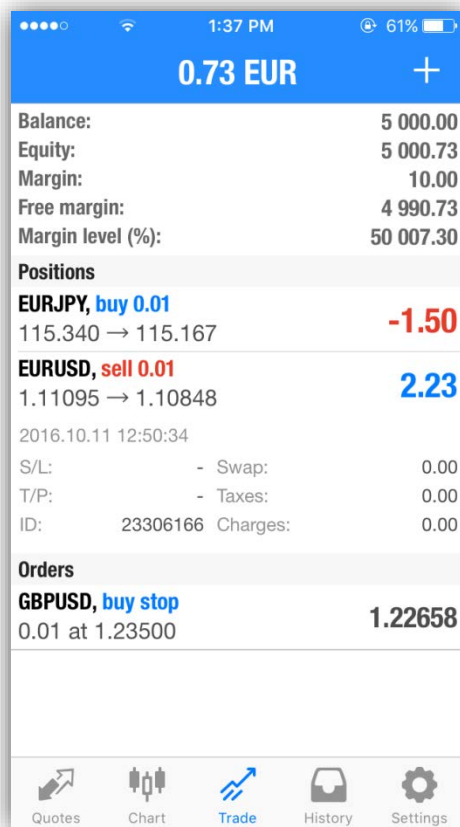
1:37 PM
61%

0.73 EUR
+

Balance: 5 000.00
Equity: 5 000.73
Margin: 10.00
Free margin: 4 990.73
Margin level (%): 50 007.30

Positions

EURJPY, buy 0.01
115.340 → 115.167
-1.50

EURUSD, sell 0.01
1.11095 → 1.10848
2.23

2016.10.11 12:50:34

| | | | |
|---|---|---|---|
| S/L: | - | Swap: | 0.00 |
| T/P: | - | Taxes: | 0.00 |
| ID: | 23306166 | Charges: | 0.00 |

Orders

GBPUSD, buy stop
0.01 at 1.23500
1.22658

Quotes Chart Trade History Settings